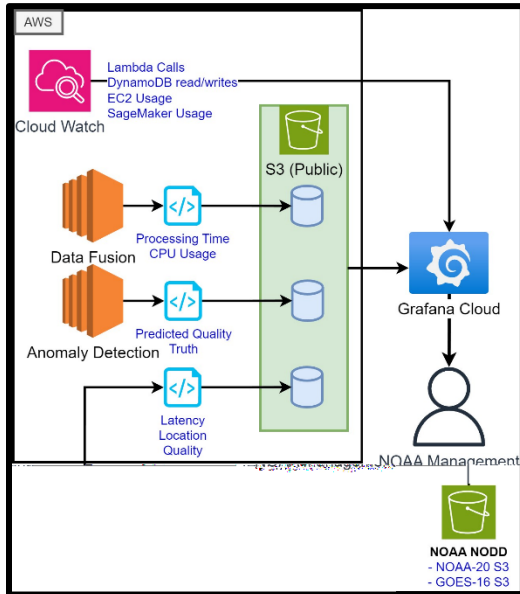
AWS

Cloud Watch

Lambda Calls
DynamoDB read/writes
EC2 Usage
SageMaker Usage

S3 (Public)

Data Fusion

Processing Time
CPU Usage

Anomaly Detection

Predicted Quality
Truth

Latency
Location
Quality

Grafana Cloud

NOAA Management

NOAA NODD
- NOAA-20 S3
- GOES-16 S3